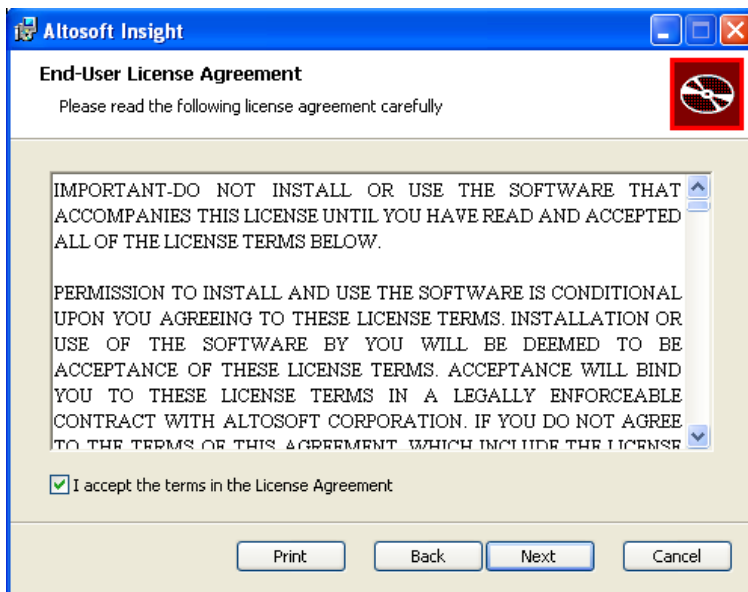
Altosoft Insight

End-User License Agreement

Please read the following license agreement carefully

IMPORTANT-DO NOT INSTALL OR USE THE SOFTWARE THAT ACCOMPANIES THIS LICENSE UNTIL YOU HAVE READ AND ACCEPTED ALL OF THE LICENSE TERMS BELOW.

PERMISSION TO INSTALL AND USE THE SOFTWARE IS CONDITIONAL UPON YOU AGREEING TO THESE LICENSE TERMS. INSTALLATION OR USE OF THE SOFTWARE BY YOU WILL BE DEEMED TO BE ACCEPTANCE OF THESE LICENSE TERMS. ACCEPTANCE WILL BIND YOU TO THESE LICENSE TERMS IN A LEGALLY ENFORCEABLE CONTRACT WITH ALTOSOFT CORPORATION. IF YOU DO NOT AGREE TO THE TERMS OF THIS AGREEMENT, WHICH INCLUDE THE LICENSE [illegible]

I accept the terms in the License Agreement

Print Back Next Cancel